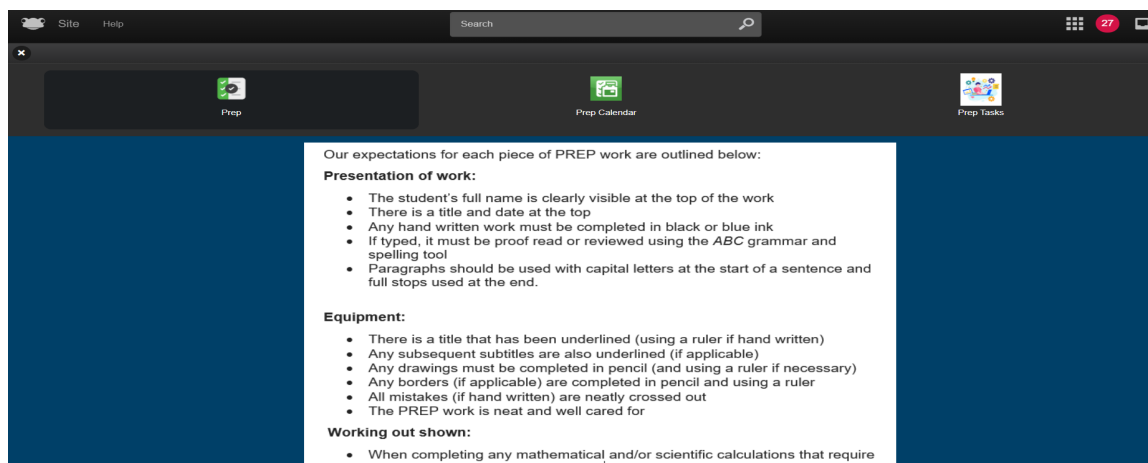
Site Help

Search

27

Prep

Prep Calendar

Prep Tasks

Our expectations for each piece of PREP work are outlined below:

**Presentation of work:**

- The student's full name is clearly visible at the top of the work
- There is a title and date at the top
- Any hand written work must be completed in black or blue ink
- If typed, it must be proof read or reviewed using the *ABC* grammar and spelling tool
- Paragraphs should be used with capital letters at the start of a sentence and full stops used at the end.

**Equipment:**

- There is a title that has been underlined (using a ruler if hand written)
- Any subsequent subtitles are also underlined (if applicable)
- Any drawings must be completed in pencil (and using a ruler if necessary)
- Any borders (if applicable) are completed in pencil and using a ruler
- All mistakes (if hand written) are neatly crossed out
- The PREP work is neat and well cared for

**Working out shown:**

- When completing any mathematical and/or scientific calculations that require